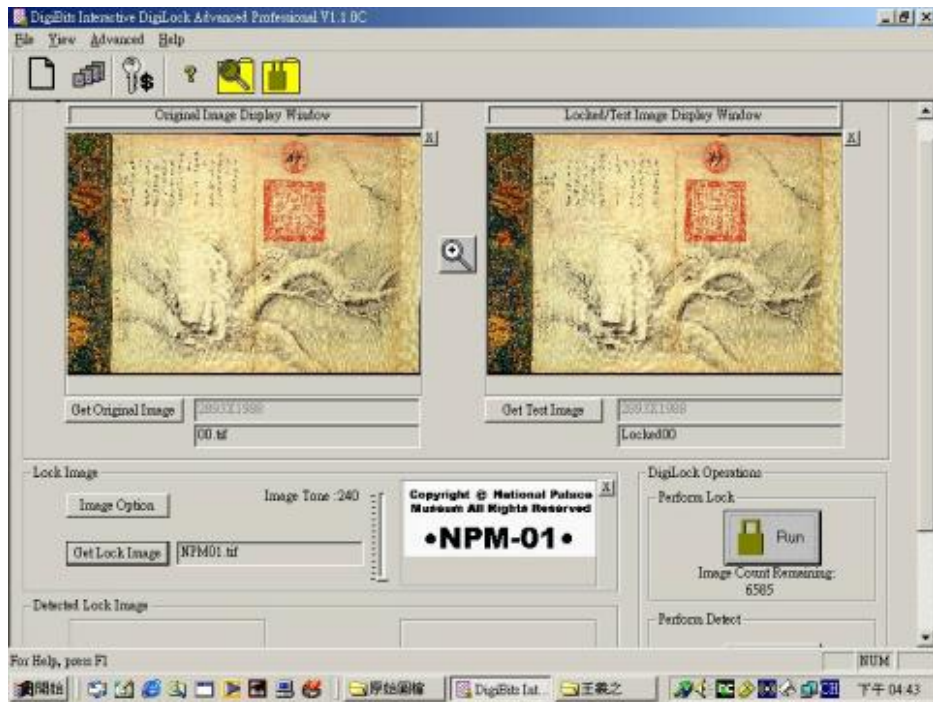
DigiBits Interactive DigiLock Advanced Professional V1.1.0C

File View Advanced Help

Original Image Display Window

X

Locked/Test Image Display Window

X

Get Original Image

2893X1988

00.tif

Get Test Image

2893X1988

Locked00

Lock Image

Image Option

Image Tone :240

Get Lock Image

NPM01.tif

Copyright © National Palace Museum All Rights Reserved

•NPM-01•

X

DigiLock Operations

Perform Lock

Run

Image Count Remaining: 6585

Detected Lock Image

Perform Detect

For Help, press F1

NUM

開始

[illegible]

DigiBits Int...

王羲之

下午 04:43